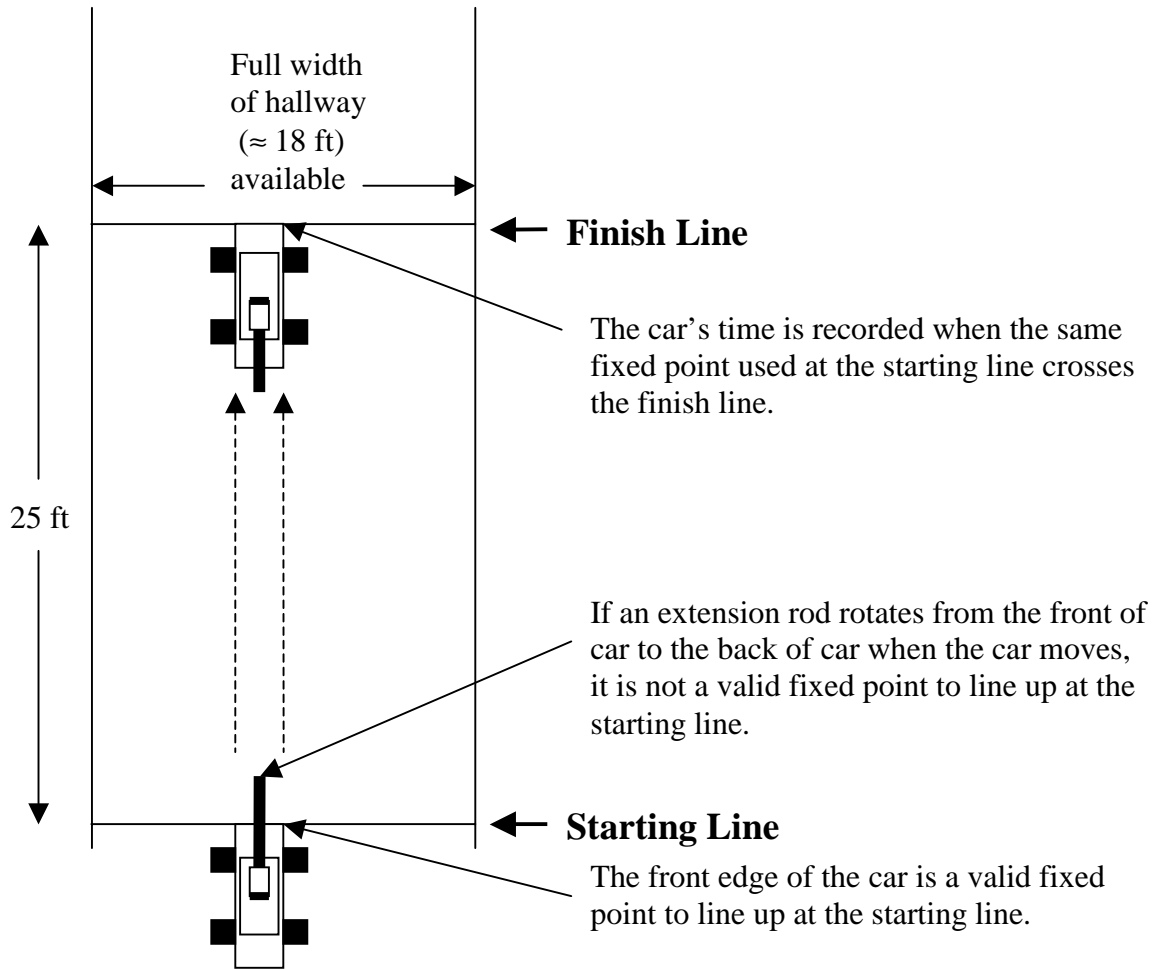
Full width of hallway ($\approx$ 18 ft) available

Finish Line

The car's time is recorded when the same fixed point used at the starting line crosses the finish line.

25 ft

If an extension rod rotates from the front of car to the back of car when the car moves, it is not a valid fixed point to line up at the starting line.

Starting Line

The front edge of the car is a valid fixed point to line up at the starting line.